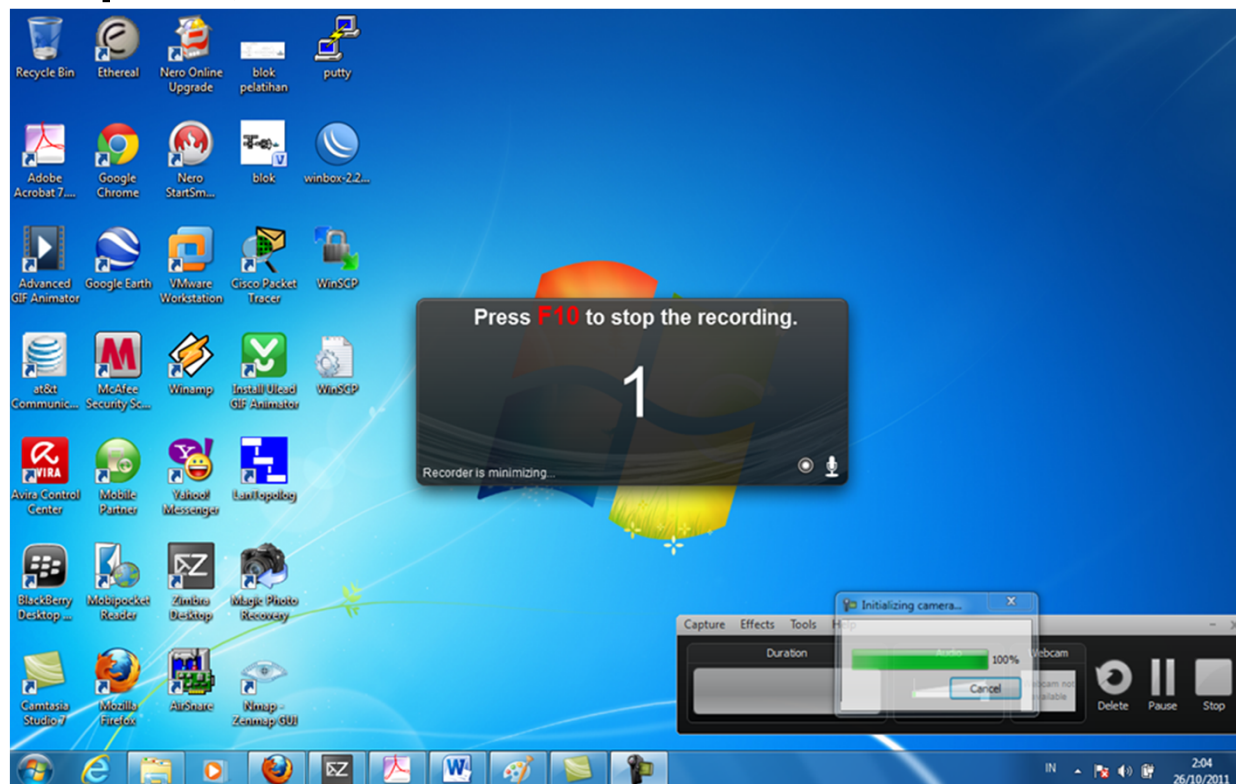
Recycle Bin
Ethereal
Nero Online Upgrade
blok pelatihan
putty

Adobe Acrobat 7....
Google Chrome
Nero StartSm...
blok
winbox-2.2....

Advanced GIF Animator
Google Earth
VMware Workstation
Cisco Packet Tracer
WinSCP

at&t Communic...
McAfee Security Sc...
Winamp
Install Ulead GIF Animator
WinSCP

Avira Control Center
Mobile Partner
Yahoo! Messenger
LanTopolog

BlackBerry Desktop ...
Mobipocket Reader
Zimbra Desktop
Magic Photo Recovery

Camtasia Studio 7
Mozilla Firefox
AirSnare
Nmap - Zenmap GUI

Press F10 to stop the recording.

1

Recorder is minimizing...

Initializing camera...
100%
Cancel

Capture Effects Tools Help
Duration
Audio
Webcam
Webcam not available
Delete
Pause
Stop

IN
2:04
26/10/2011